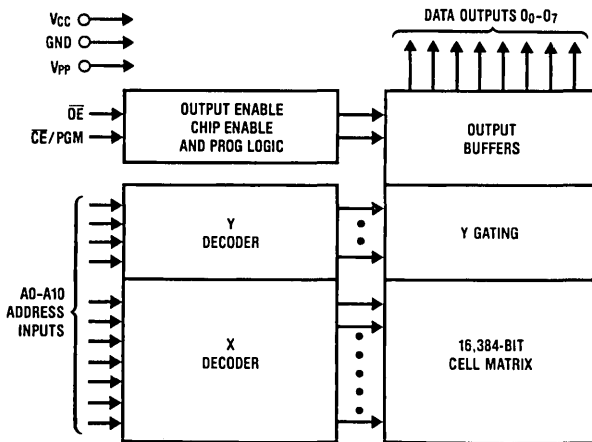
$V_{CC}$
GND
$V_{PP}$

DATA OUTPUTS $O_0$-$O_7$

$\overline{OE}$
$\overline{CE}$/PGM

OUTPUT ENABLE CHIP ENABLE AND PROG LOGIC

OUTPUT BUFFERS

Y DECODER

Y GATING

A0-A10 ADDRESS INPUTS

X DECODER

16,384-BIT CELL MATRIX